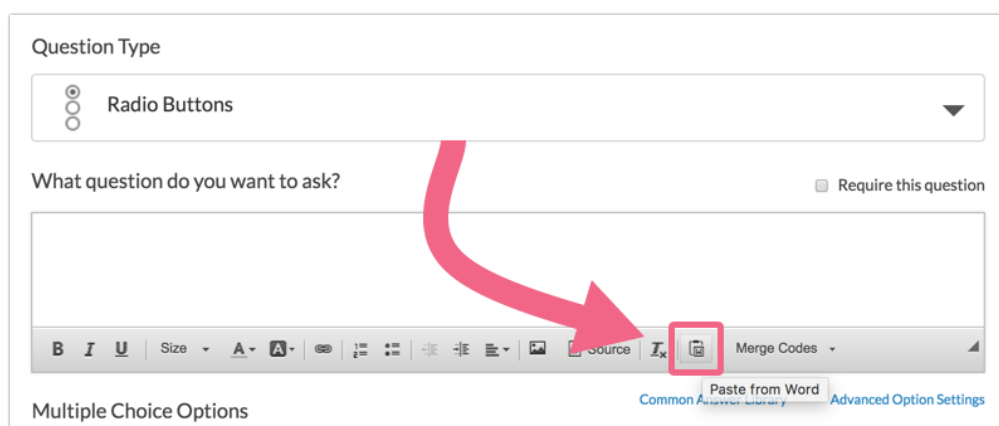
Question Type

Radio Buttons

What question do you want to ask?

Require this question

B I U Size A A Source $I_x$ Merge Codes

Paste from Word

Multiple Choice Options

Common Answer Library

Advanced Option Settings